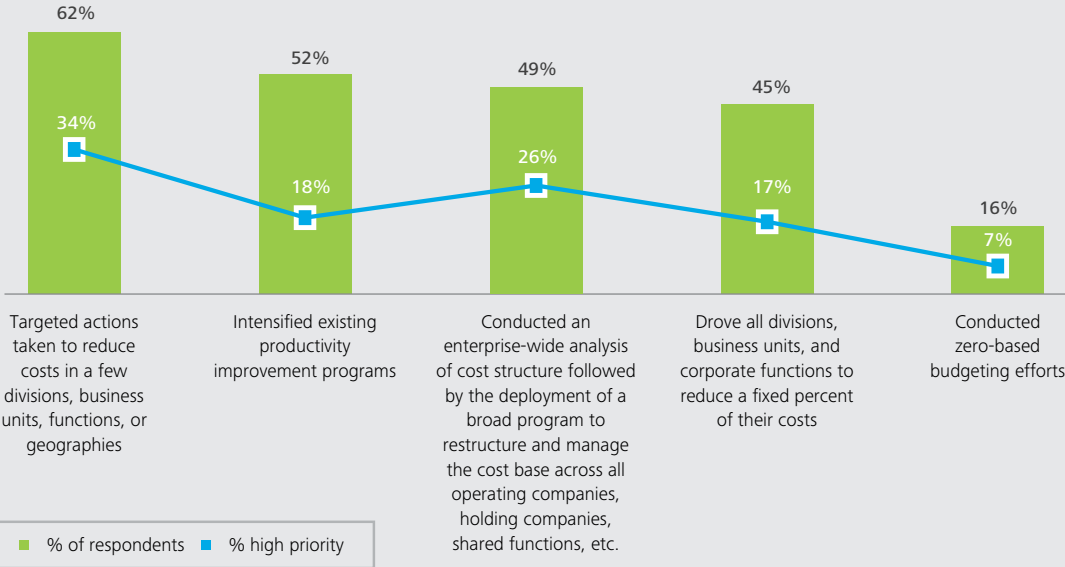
62%
34%
52%
18%
49%
26%
45%
17%
16%
7%

Targeted actions taken to reduce costs in a few divisions, business units, functions, or geographies

Intensified existing productivity improvement programs

Conducted an enterprise-wide analysis of cost structure followed by the deployment of a broad program to restructure and manage the cost base across all operating companies, holding companies, shared functions, etc.

Drove all divisions, business units, and corporate functions to reduce a fixed percent of their costs

Conducted zero-based budgeting efforts

% of respondents
% high priority